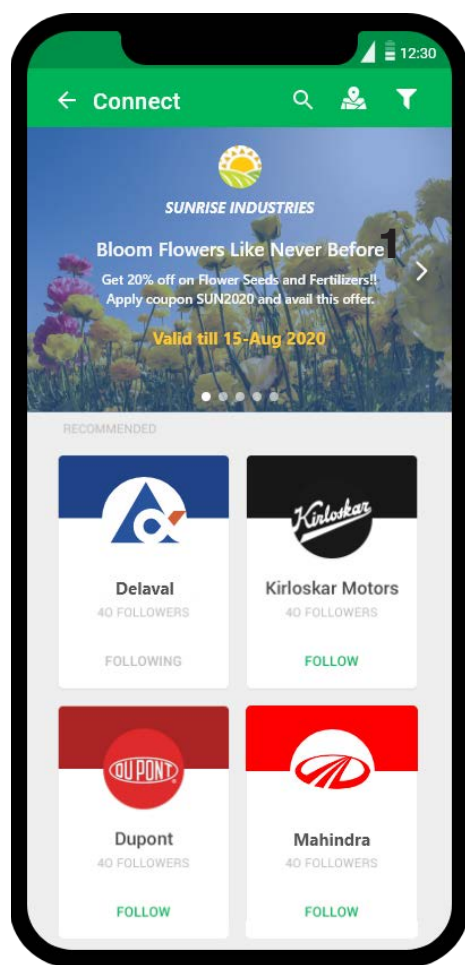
12:30

Connect

SUNRISE INDUSTRIES

Bloom Flowers Like Never Before 1

Get 20% off on Flower Seeds and Fertilizers!! Apply coupon SUN2020 and avail this offer.

Valid till 15-Aug 2020

RECOMMENDED

Delaval
40 FOLLOWERS
FOLLOWING

Kirloskar
Kirloskar Motors
40 FOLLOWERS
FOLLOW

DUPONT
Dupont
40 FOLLOWERS
FOLLOW

Mahindra
40 FOLLOWERS
FOLLOW